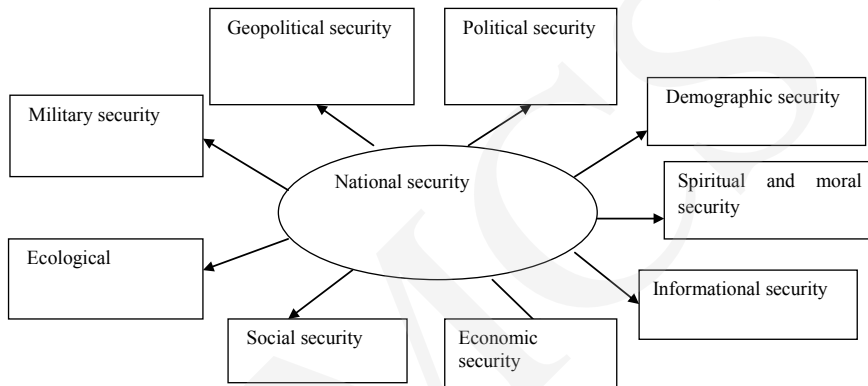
Geopolitical security

Political security

Military security

Demographic security

National security

Spiritual and moral security

Ecological

Informational security

Social security

Economic security